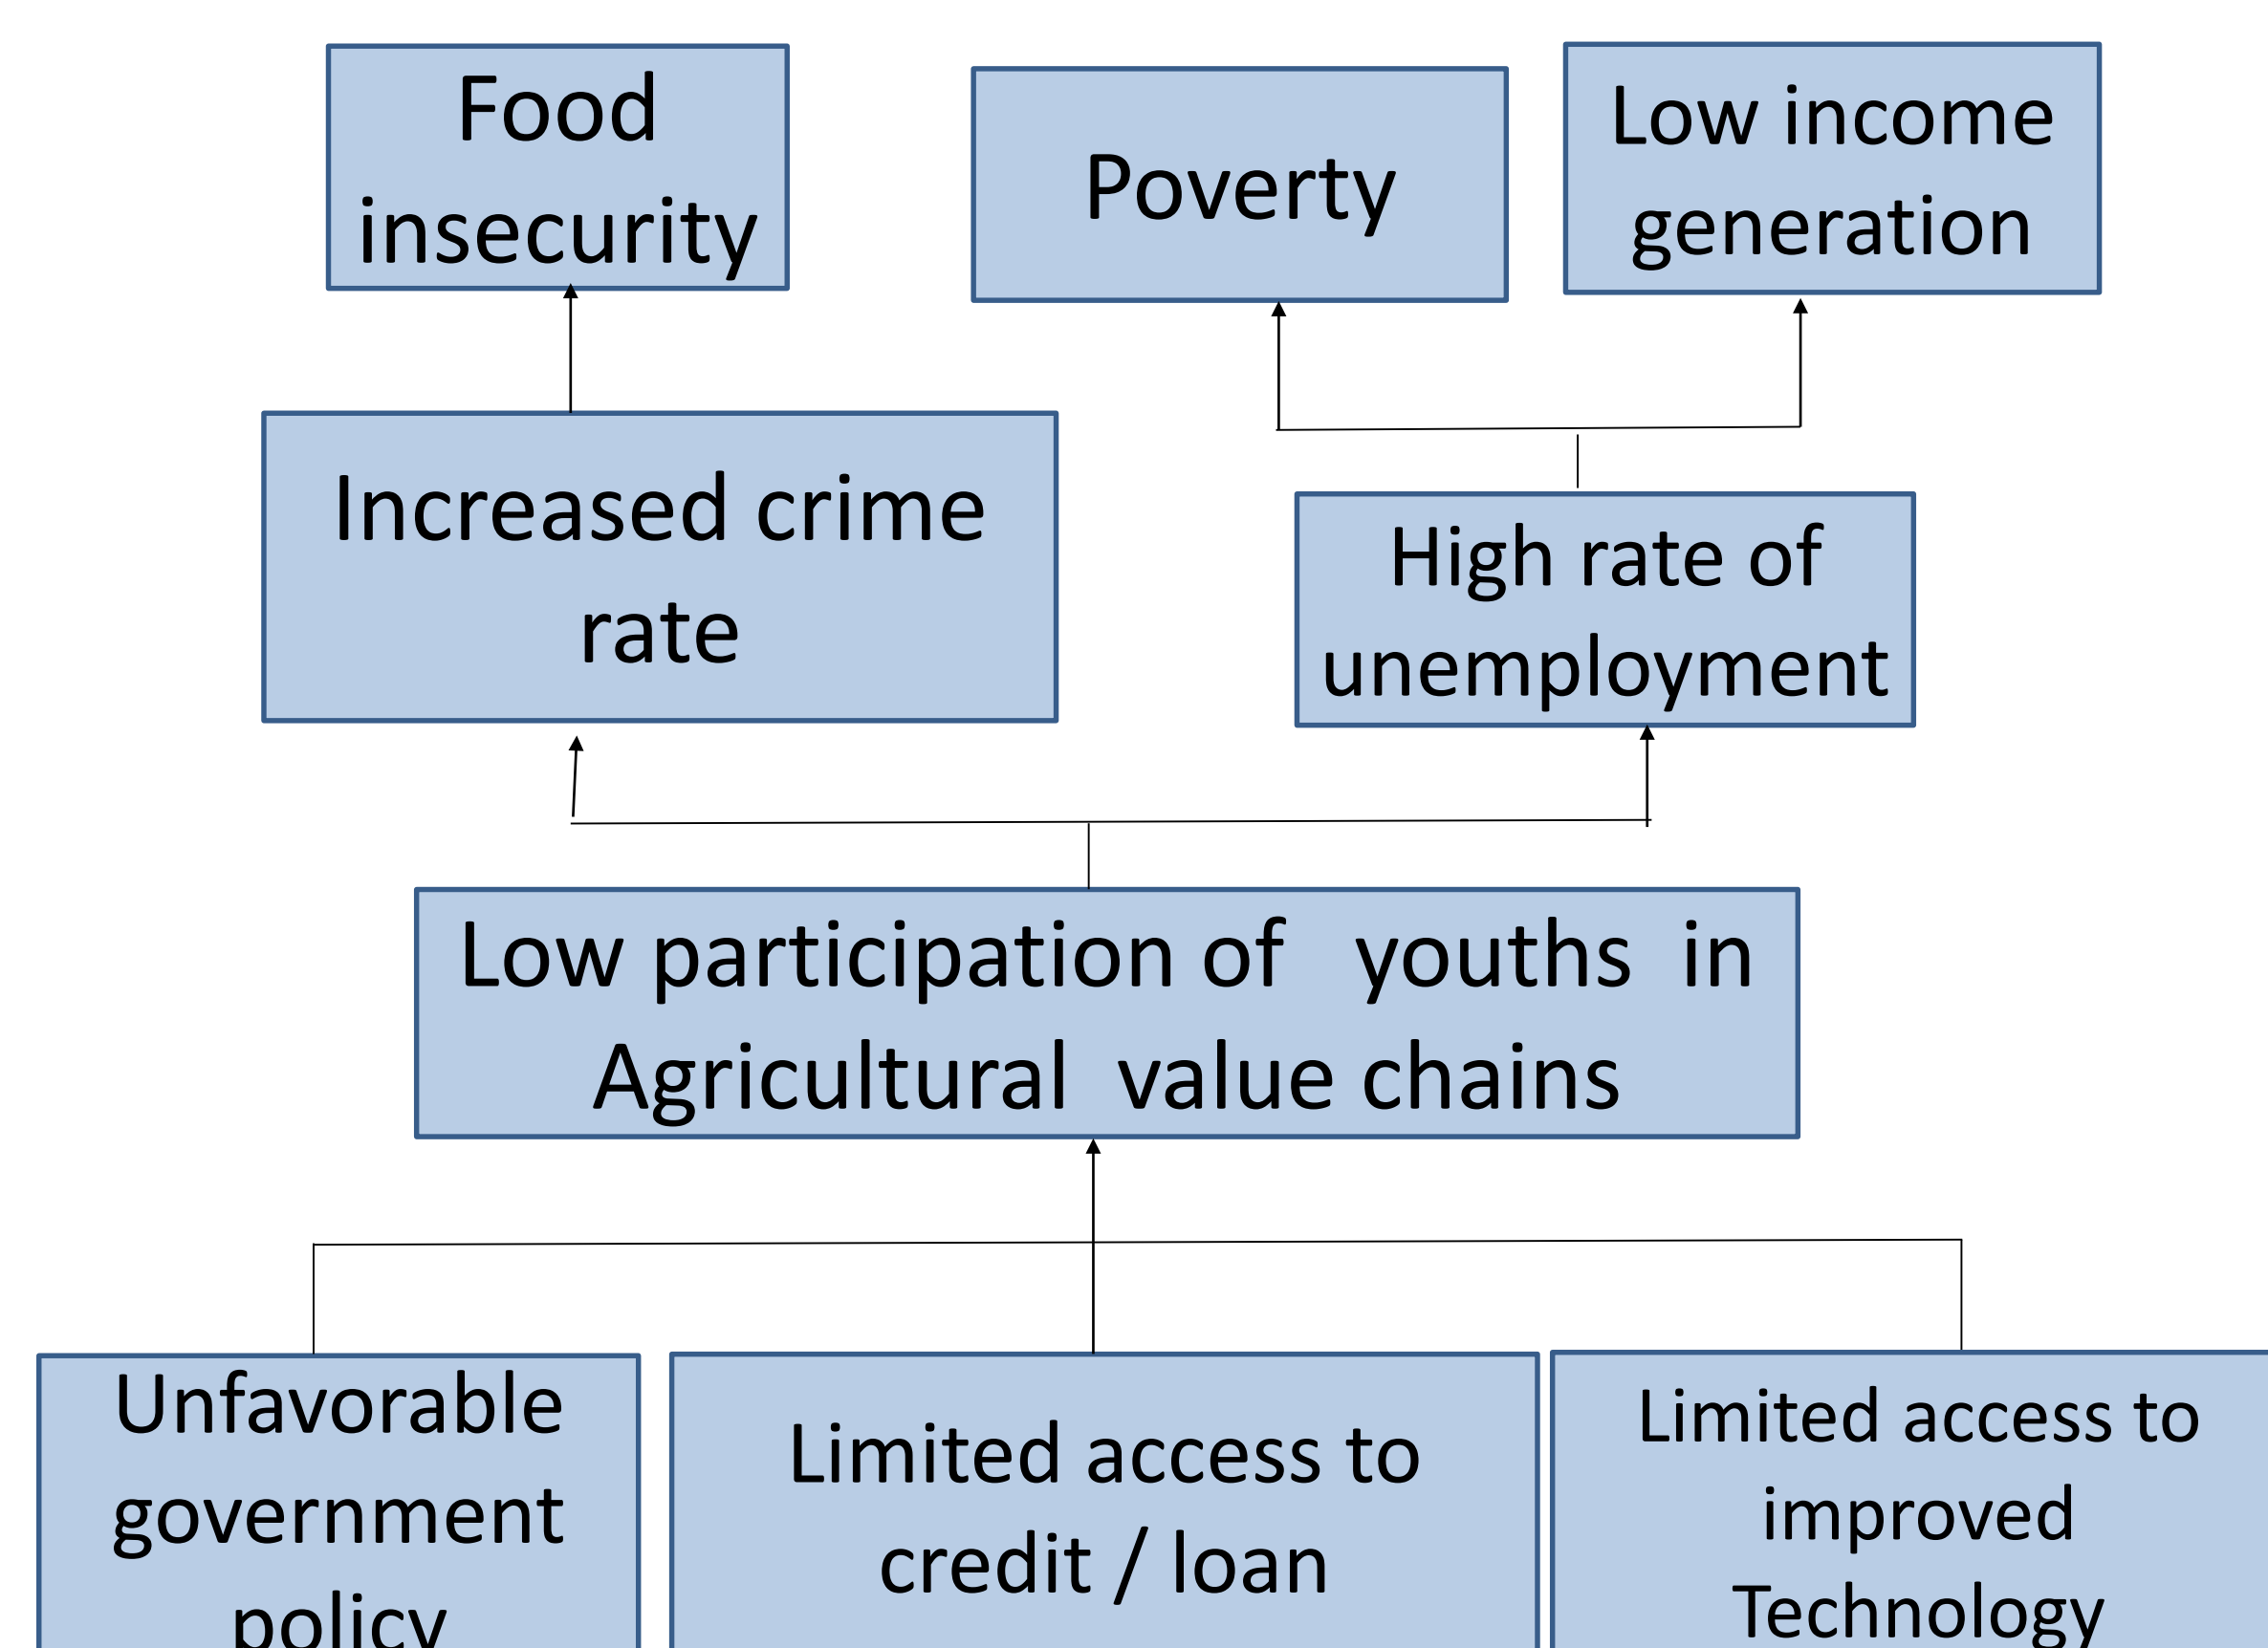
Food insecurity

Poverty

Low income generation

Increased crime rate

High rate of unemployment

Low participation of youths in Agricultural value chains

Unfavorable government policy

Limited access to credit / loan

Limited access to improved Technology